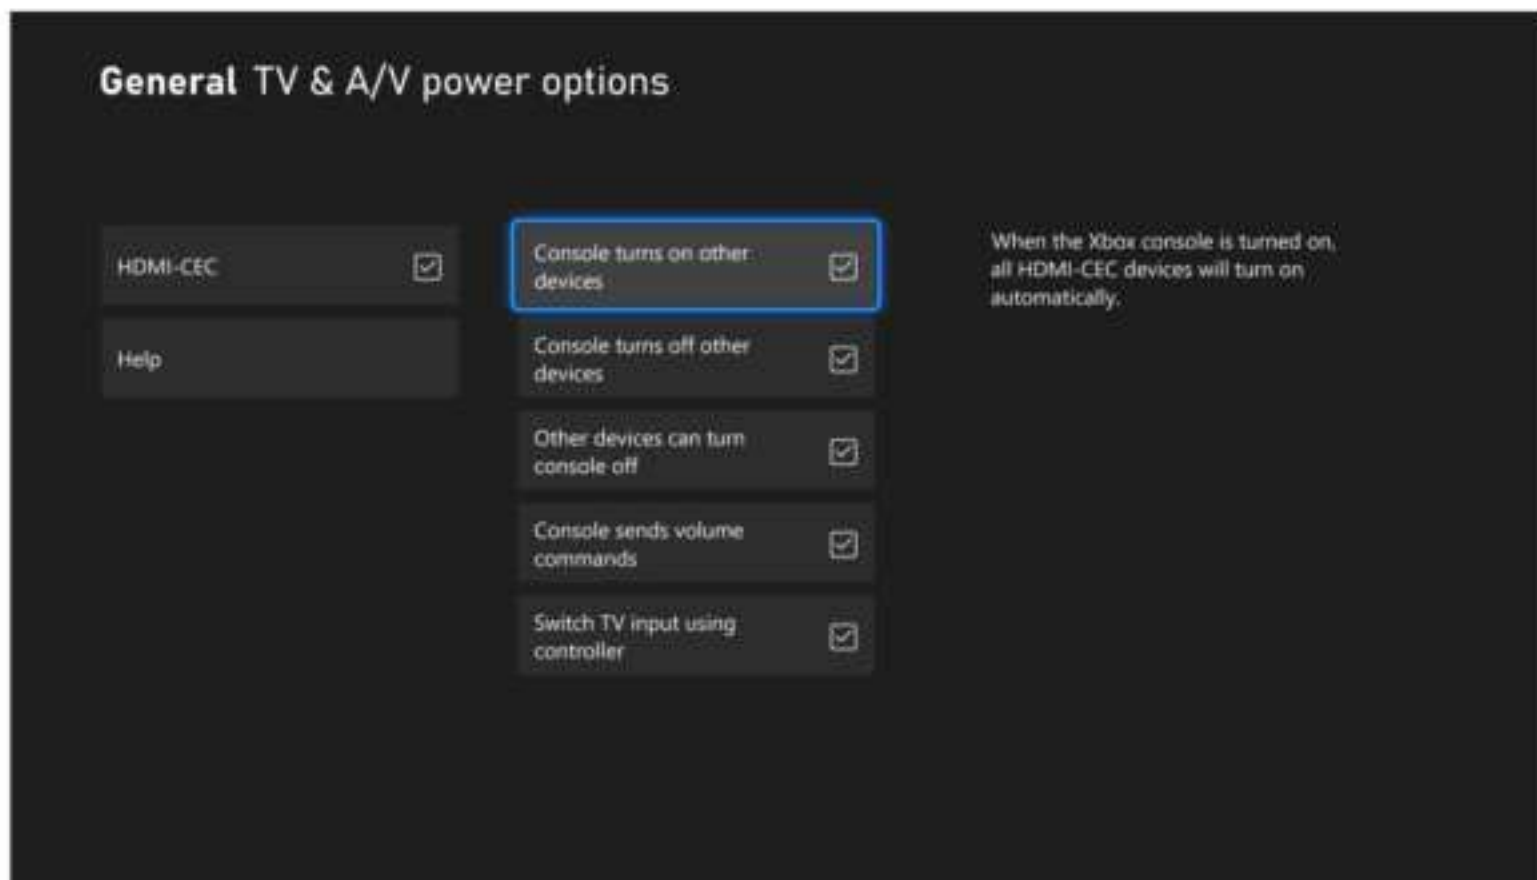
General TV & A/V power options

HDMI-CEC

Help

Console turns on other devices

Console turns off other devices

Other devices can turn console off

Console sends volume commands

Switch TV input using controller

When the Xbox console is turned on, all HDMI-CEC devices will turn on automatically.